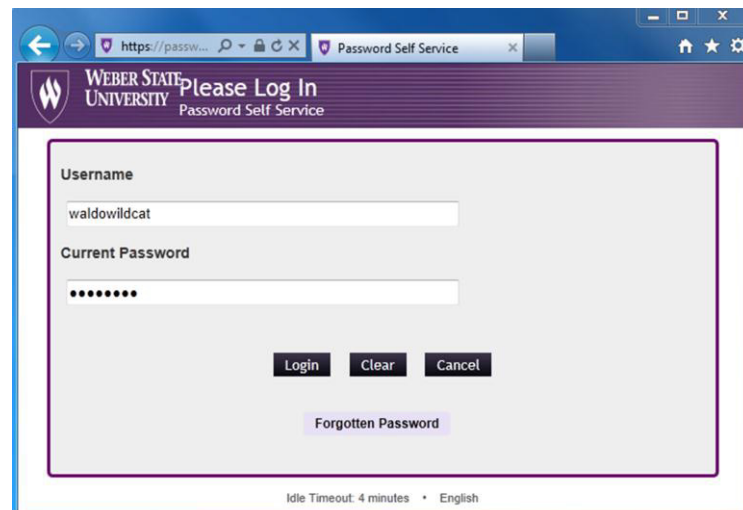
https://passw...

Password Self Service

WEBER STATE UNIVERSITY

Please Log In

Password Self Service

Username

waldowildcat

Current Password

••••••••

Login

Clear

Cancel

Forgotten Password

Idle Timeout: 4 minutes • English